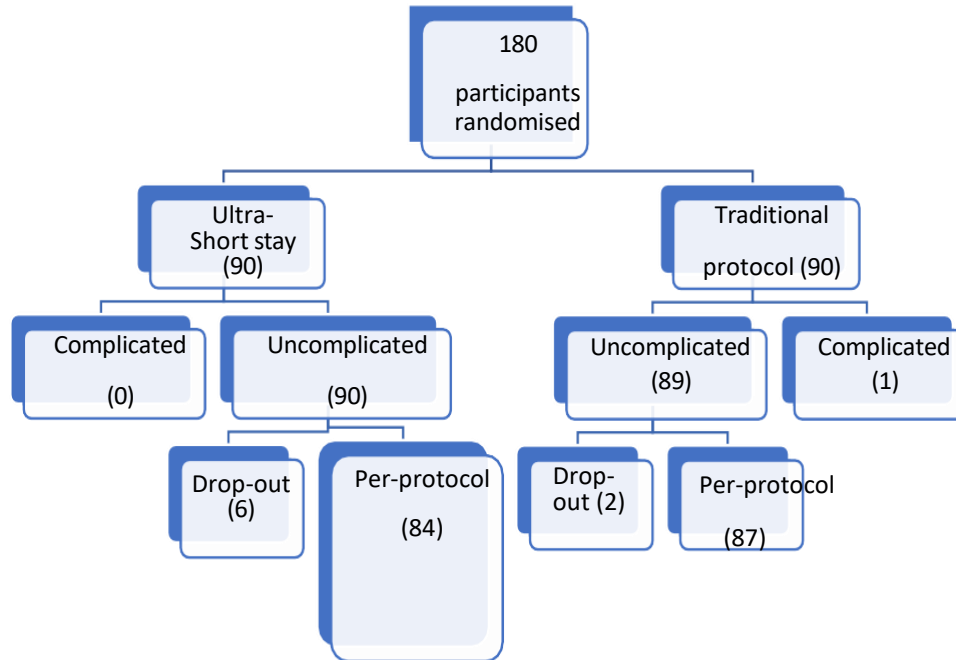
180

participants randomised

Ultra-Short stay (90)

Traditional

protocol (90)

Complicated

(0)

Uncomplicated

(90)

Uncomplicated (89)

Complicated (1)

Drop-out (6)

Per-protocol

(84)

Drop-out (2)

Per-protocol

(87)